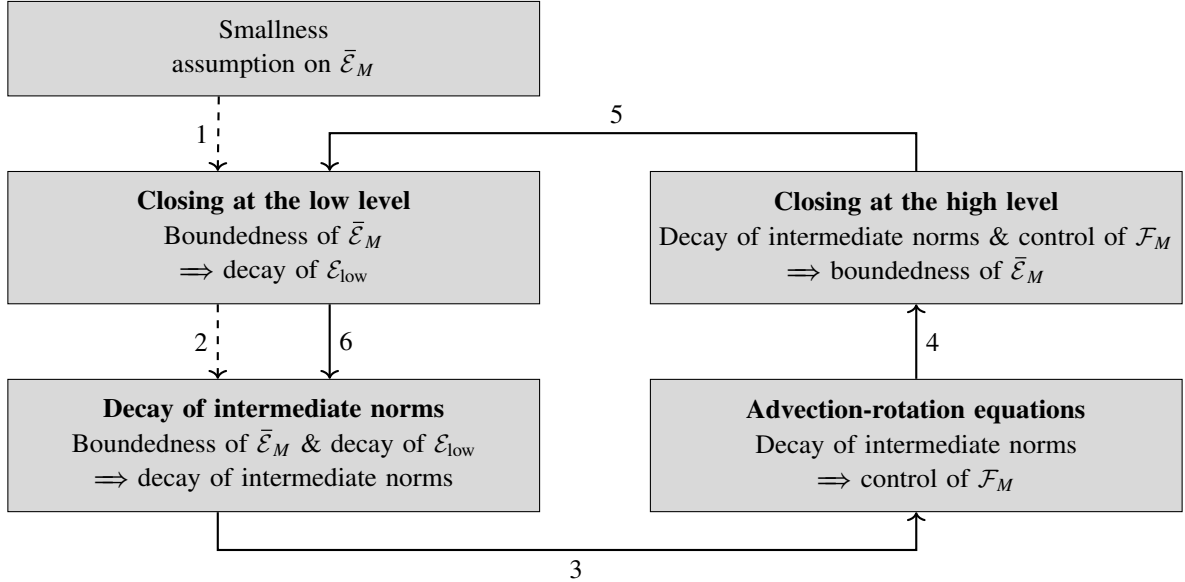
Smallness assumption on $\bar{\mathcal{E}}_M$

1

5

**Closing at the low level**
Boundedness of $\bar{\mathcal{E}}_M$
$\Longrightarrow$ decay of $\mathcal{E}_{\text{low}}$

**Closing at the high level**
Decay of intermediate norms & control of $\mathcal{F}_M$
$\Longrightarrow$ boundedness of $\bar{\mathcal{E}}_M$

2

6

4

**Decay of intermediate norms**
Boundedness of $\bar{\mathcal{E}}_M$ & decay of $\mathcal{E}_{\text{low}}$
$\Longrightarrow$ decay of intermediate norms

**Advection-rotation equations**
Decay of intermediate norms
$\Longrightarrow$ control of $\mathcal{F}_M$

3